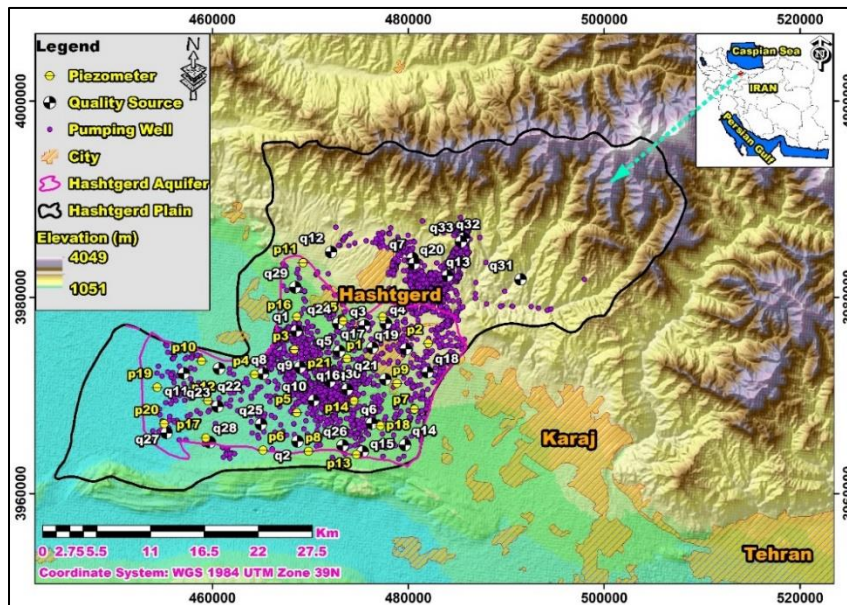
460000 480000 500000 520000

Legend
N
Piezometer
Quality Source
Pumping Well
City
Hashtgerd Aquifer
Hashtgerd Plain
Elevation (m)
4049
1051

Caspian Sea
IRAN
Persian Gulf

4000000
3980000
3960000

Hashtgerd
Karaj
Tehran

q33 q32 q12 q7 q20 q13 q31 p11 q29 p16 q1 q24 q3 q4 q5 q17 q19 p2 p3 p1 q18 p10 p4 q8 q9 p21 q16 q21 p9 p19 q11 q12 q22 q23 q10 p5 q30 p20 p17 q25 p14 q6 p7 q28 p18 q27 p6 p8 q26 q14 q2 q15 p13

Km
0 2.75 5.5 11 16.5 22 27.5
Coordinate System: WGS 1984 UTM Zone 39N

460000 480000 500000 520000